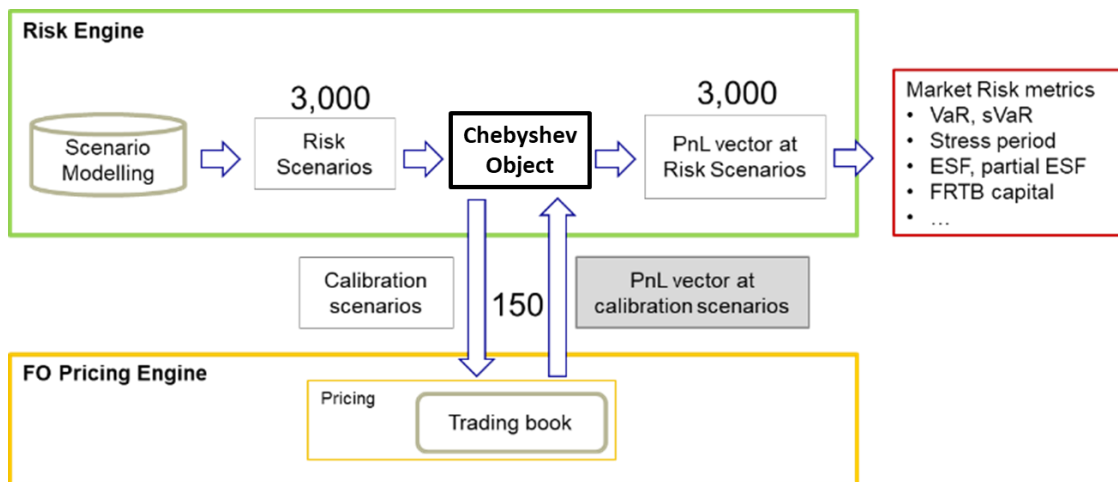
Risk Engine

Scenario Modelling

3,000

Risk Scenarios

Chebyshev Object

3,000

PnL vector at Risk Scenarios

Market Risk metrics
- VaR, sVaR
- Stress period
- ESF, partial ESF
- FRTB capital
- …

Calibration scenarios

150

PnL vector at calibration scenarios

FO Pricing Engine

Pricing

Trading book